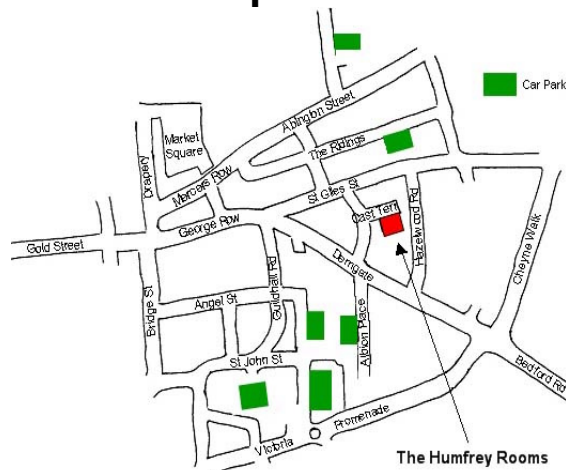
Car Park
Abington Street
Market Square
The Ridings
Drapery
Mercers Row
St Giles St
Castle Terr
Hazelwood Rd
Cheyne Walk
George Row
Gold Street
Derngate
Guildhall Rd
Angel St
Bridge St
Albion Place
St John St
Bedford Rd
Victoria
Promenade
The Humfrey Rooms